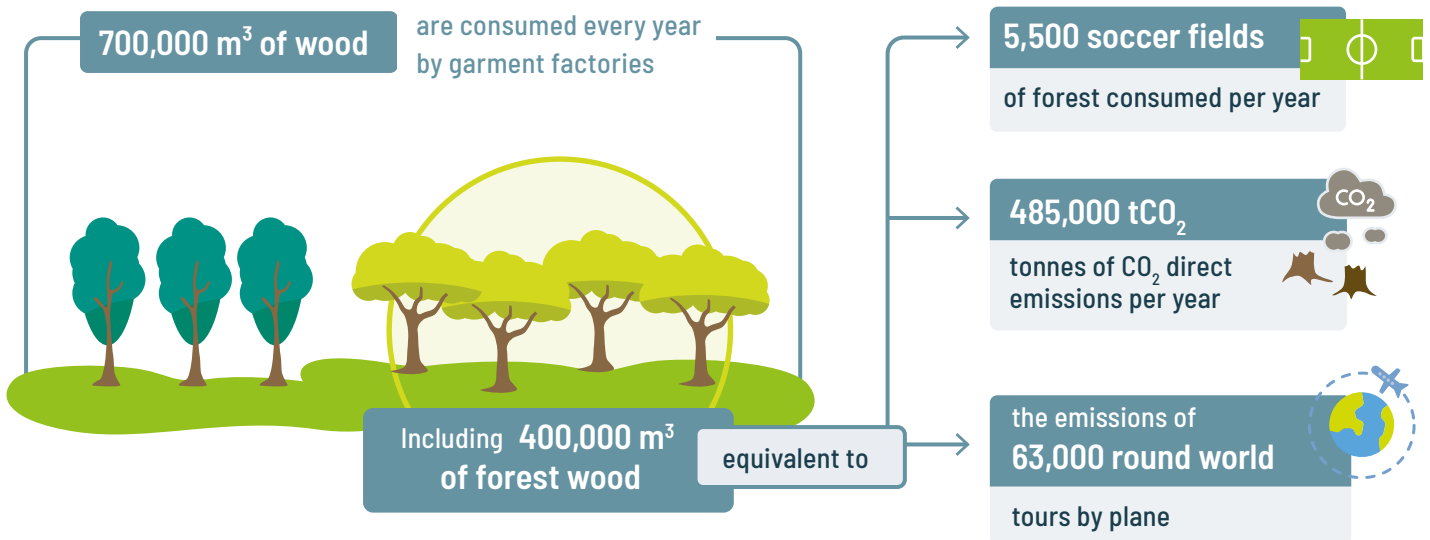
700,000 m$^3$ of wood are consumed every year by garment factories

Including 400,000 m$^3$ of forest wood

equivalent to

5,500 soccer fields
of forest consumed per year

485,000 $tCO_2$
tonnes of $CO_2$ direct emissions per year

$CO_2$

the emissions of
63,000 round world
tours by plane